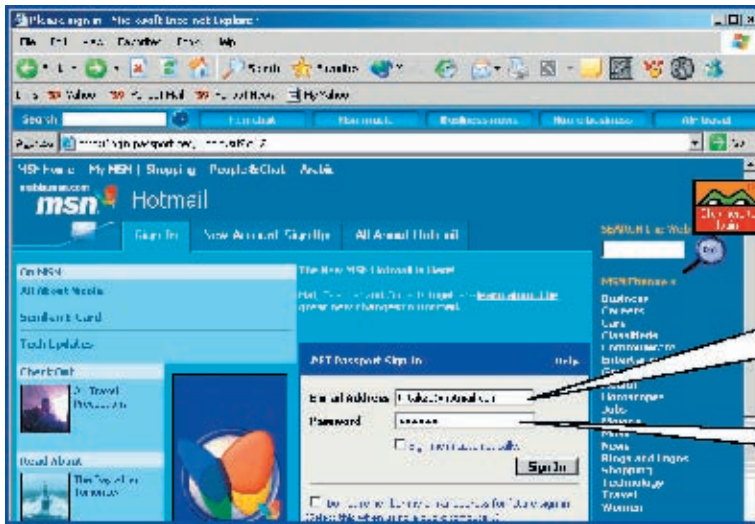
Please sign in - Microsoft Internet Explorer

File Edit View Favorites Tools Help

Search Favorites

Links Yahoo! Yahoo! Mail Yahoo! News My Yahoo!

Search

Address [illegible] login.passport.net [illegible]

MSN Home My MSN | Shopping People&Chat Arabia

msn Hotmail

Sign In New Account Sign Up All About Hotmail

On MSN

All About Media

Send an E-Card

Tech Updates

Check Out

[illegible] Travel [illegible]

Read About

The Top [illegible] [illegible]

The New MSN Hotmail is Here!

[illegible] learn about the great new changes to Hotmail.

.NET Passport Sign In

Help

E-mail Address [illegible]

Password ••••••

Sign In

SEARCH the Web

Go

MSN Channels

Business

Careers

Cars

Classifieds

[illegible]

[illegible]

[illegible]

Horoscopes

Jobs

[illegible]

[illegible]

News

Blogs and Logos

Shopping

Technology

Travel

Women